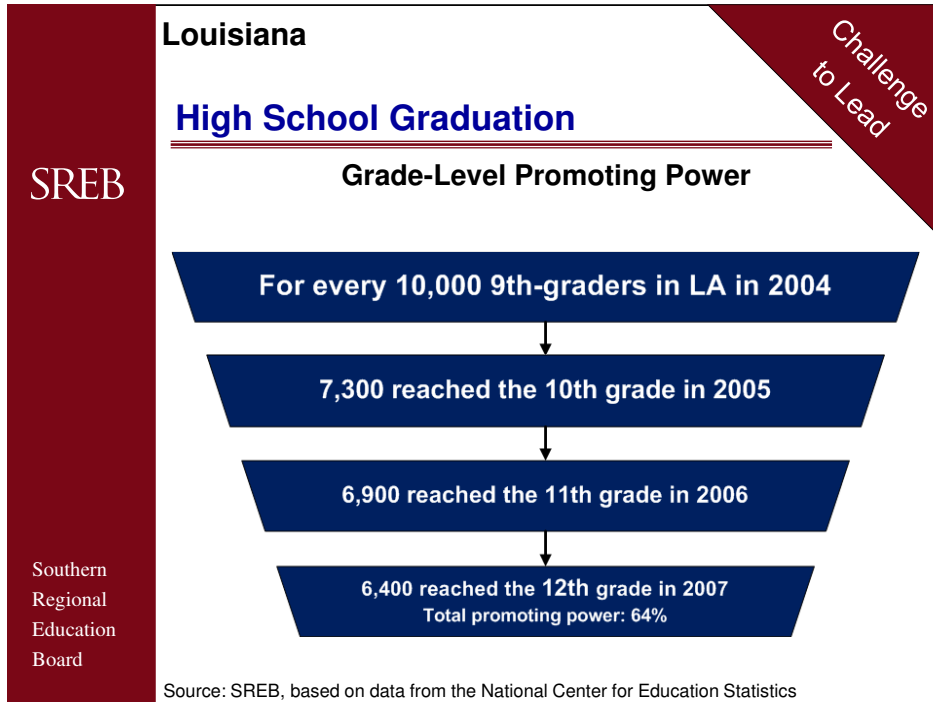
Louisiana

Challenge to Lead

High School Graduation

SREB

Grade-Level Promoting Power

For every 10,000 9th-graders in LA in 2004

7,300 reached the 10th grade in 2005

6,900 reached the 11th grade in 2006

6,400 reached the 12th grade in 2007
Total promoting power: 64%

Southern Regional Education Board

Source: SREB, based on data from the National Center for Education Statistics